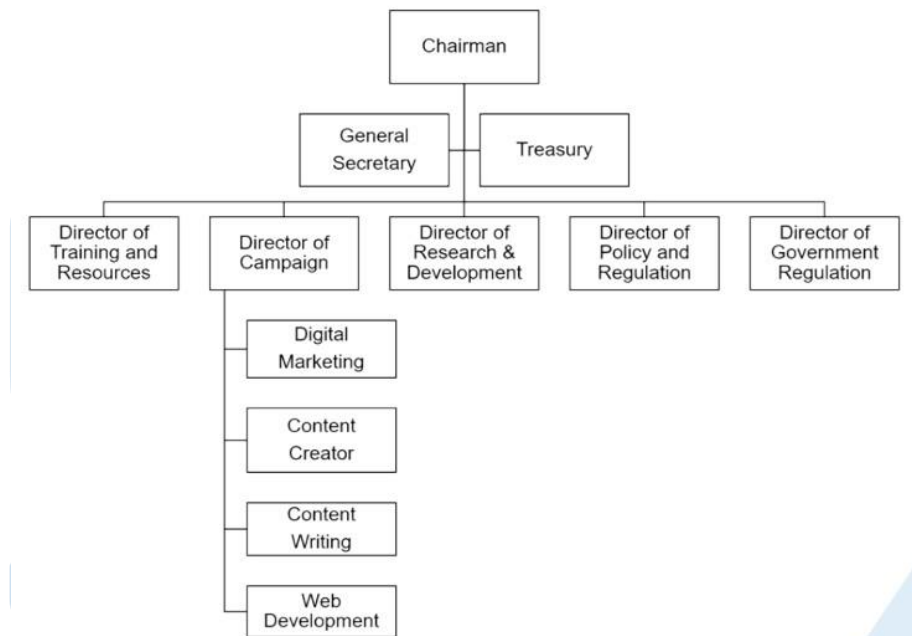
Chairman

General Secretary

Treasury

Director of Training and Resources

Director of Campaign

Director of Research & Development

Director of Policy and Regulation

Director of Government Regulation

Digital Marketing

Content Creator

Content Writing

Web Development